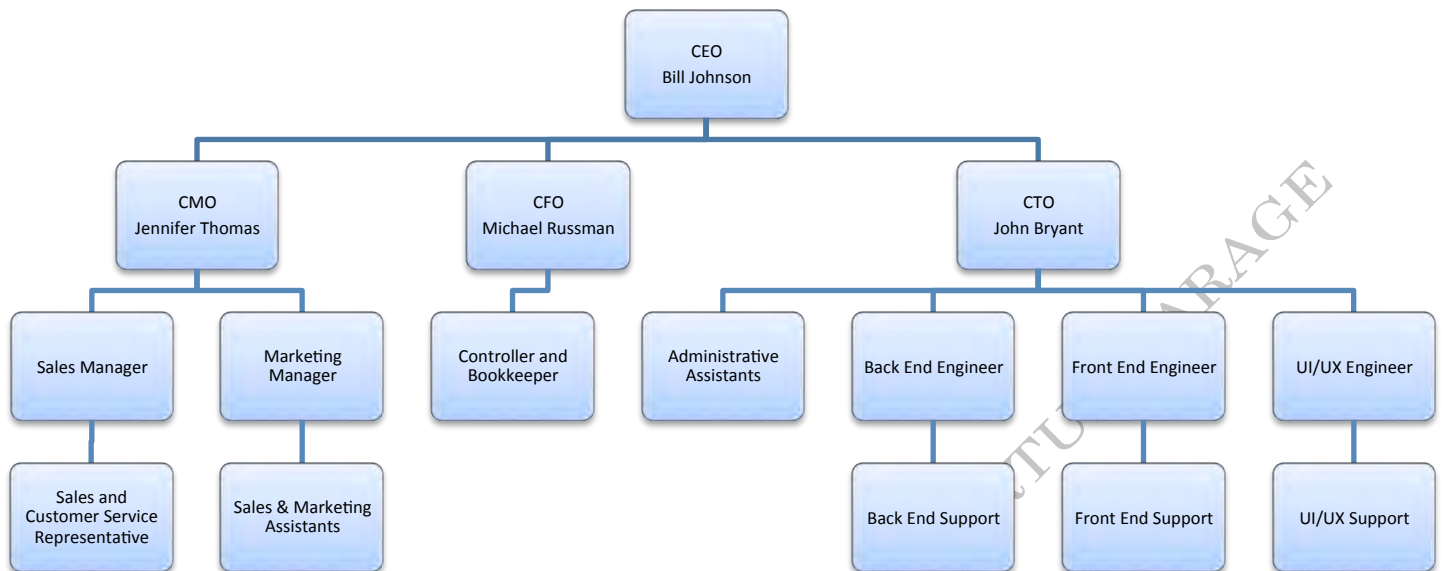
CEO
Bill Johnson

CMO
Jennifer Thomas

CFO
Michael Russman

CTO
John Bryant

Sales Manager

Marketing Manager

Controller and Bookkeeper

Administrative Assistants

Back End Engineer

Front End Engineer

UI/UX Engineer

Sales and Customer Service Representative

Sales & Marketing Assistants

Back End Support

Front End Support

UI/UX Support

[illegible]TU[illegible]ARAGE